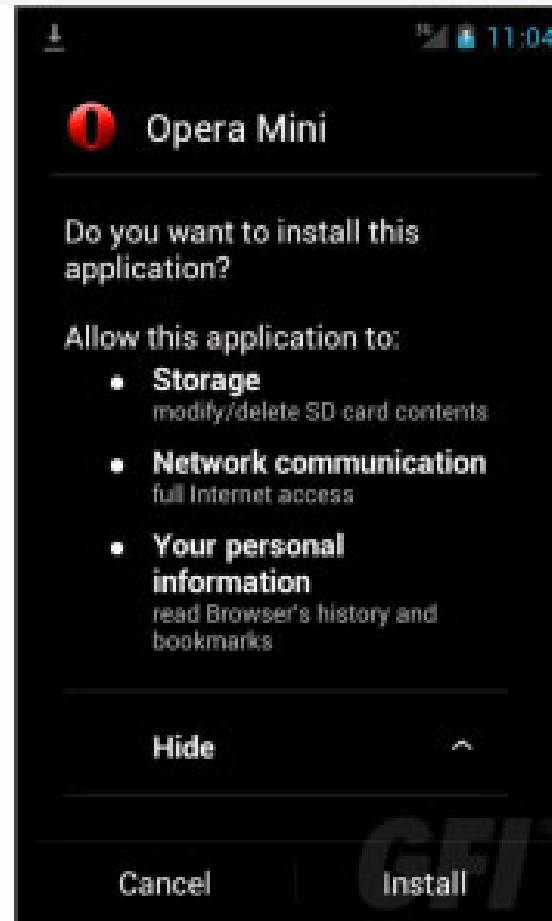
11:04

Opera Mini

Do you want to install this application?

Allow this application to:

- Storage
modify/delete SD card contents
- Network communication
full Internet access
- Your personal information
read Browser's history and bookmarks

Hide

GFI

Cancel Install